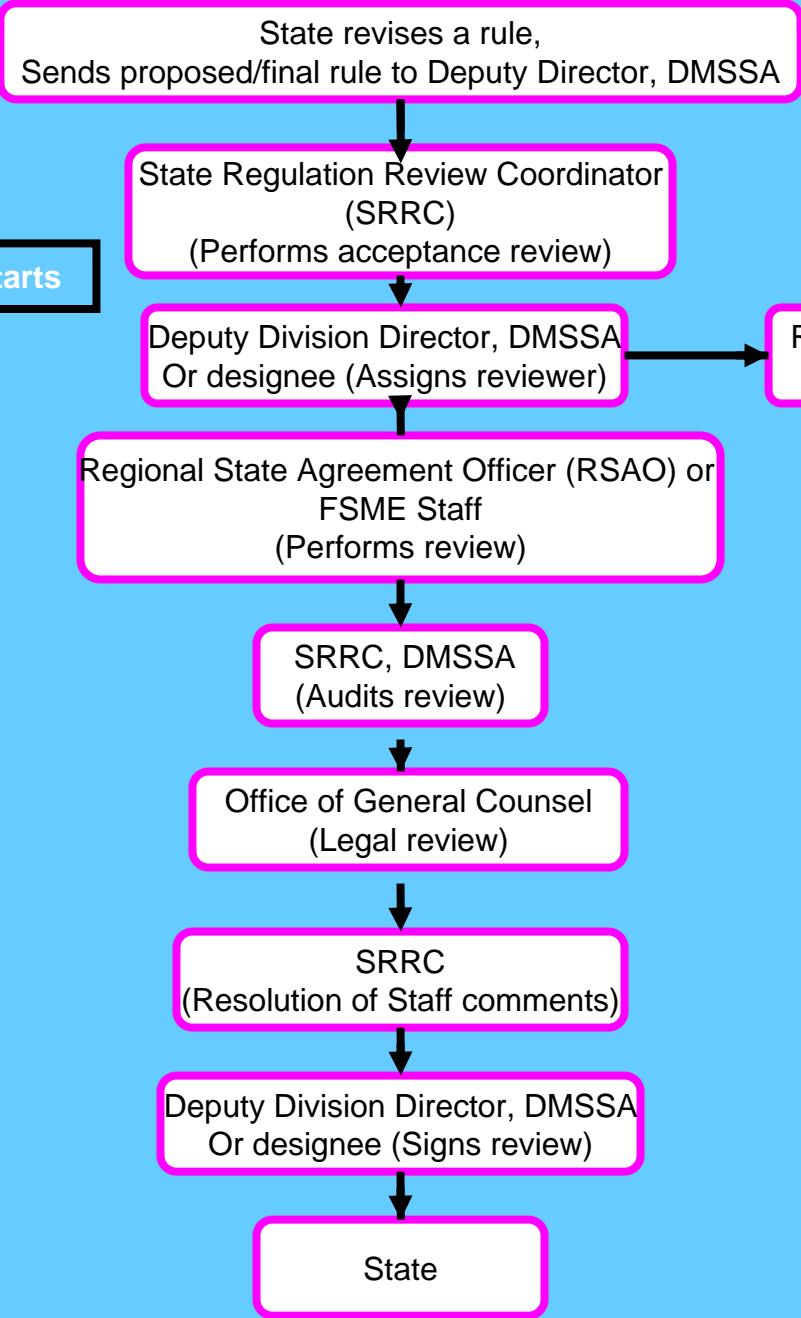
State revises a rule,
Sends proposed/final rule to Deputy Director, DMSSA

State Regulation Review Coordinator (SRRC) (Performs acceptance review)

tarts

Deputy Division Director, DMSSA Or designee (Assigns reviewer)

R

Regional State Agreement Officer (RSAO) or FSME Staff (Performs review)

SRRC, DMSSA (Audits review)

Office of General Counsel (Legal review)

SRRC (Resolution of Staff comments)

Deputy Division Director, DMSSA Or designee (Signs review)

State